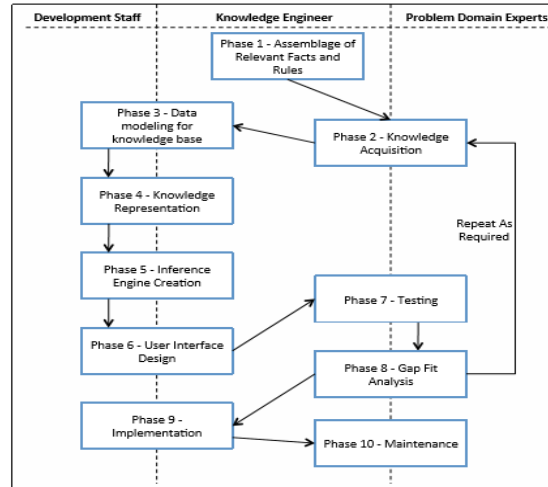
Development Staff

Knowledge Engineer

Problem Domain Experts

Phase 1 - Assemblage of Relevant Facts and Rules

Phase 3 - Data modeling for knowledge base

Phase 2 - Knowledge Acquisition

Phase 4 - Knowledge Representation

Repeat As Required

Phase 5 - Inference Engine Creation

Phase 7 - Testing

Phase 6 - User Interface Design

Phase 8 - Gap Fit Analysis

Phase 9 - Implementation

Phase 10 - Maintenance